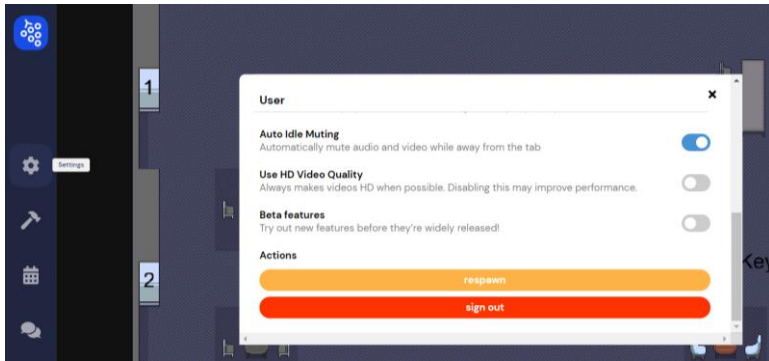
1

2

Settings

User

×

Auto Idle Muting
Automatically mute audio and video while away from the tab

Use HD Video Quality
Always makes videos HD when possible. Disabling this may improve performance.

Beta features
Try out new features before they're widely released!

Actions

respawn

sign out

Key